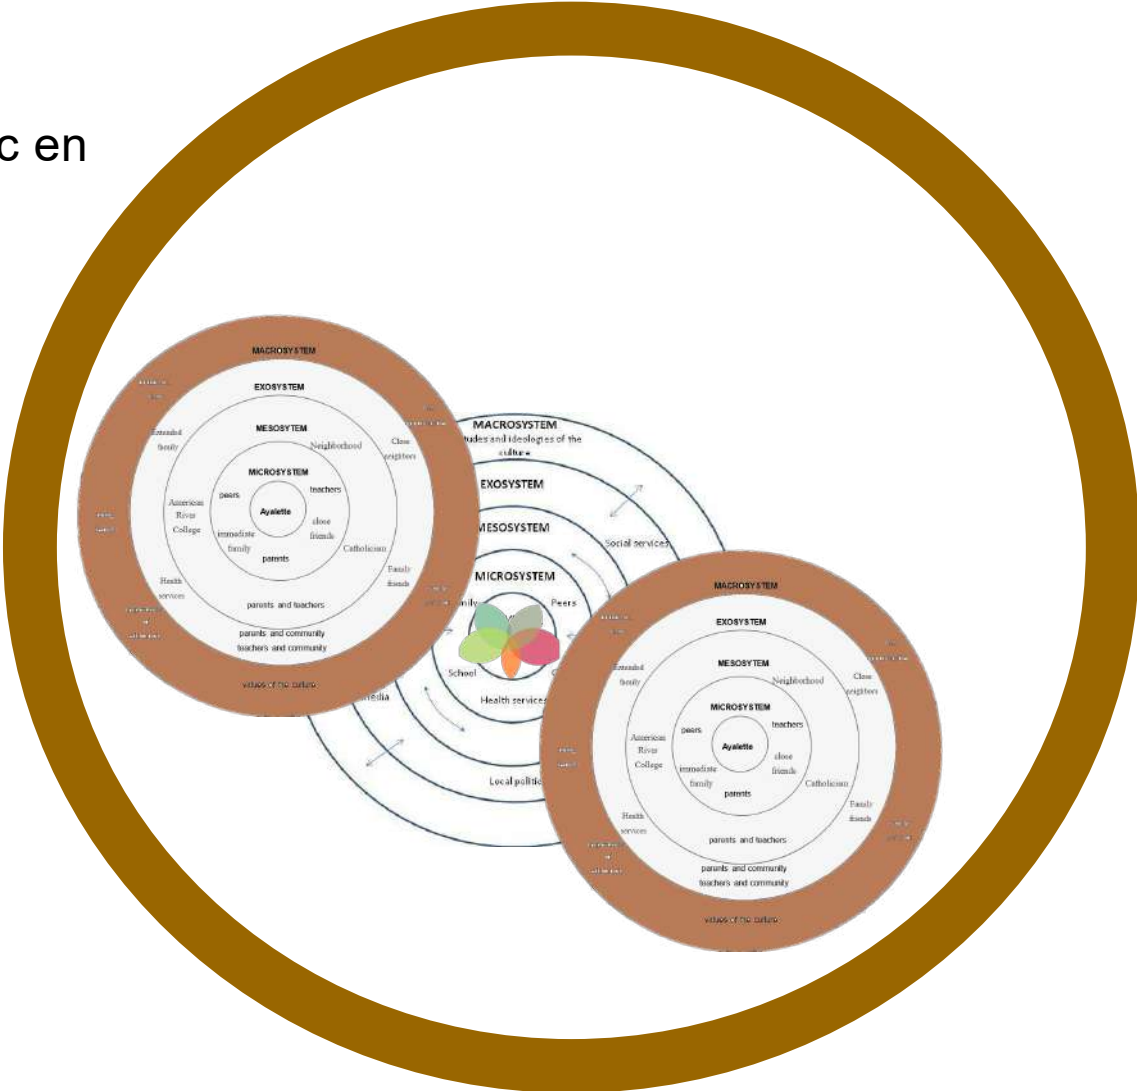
c en

MACROSYSTEM
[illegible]
EXOSYSTEM
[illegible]
MESOSYTEM
Extended family
Neighborhood
Close neighbors
MICROSYSTEM
peers
teachers
Ayalette
American River College
close friends
immediate family
parents
Catholicism
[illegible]
Family friends
Health services
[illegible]
parents and teachers
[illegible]
parents and community
teachers and community
values of the culture

MACROSYSTEM
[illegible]tudes and ideologies of the culture
EXOSYSTEM
MESOSYSTEM
Social services
MICROSYSTEM
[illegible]mily
Peers
School
Health services
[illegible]edia
Local politic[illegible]

MACROSYSTEM
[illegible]
EXOSYSTEM
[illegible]
MESOSYTEM
Extended family
Neighborhood
Close neighbors
MICROSYSTEM
peers
teachers
Ayalette
American River College
close friends
immediate family
parents
Catholicism
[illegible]
Family friends
Health services
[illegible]
parents and teachers
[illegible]
parents and community
teachers and community
values of the culture